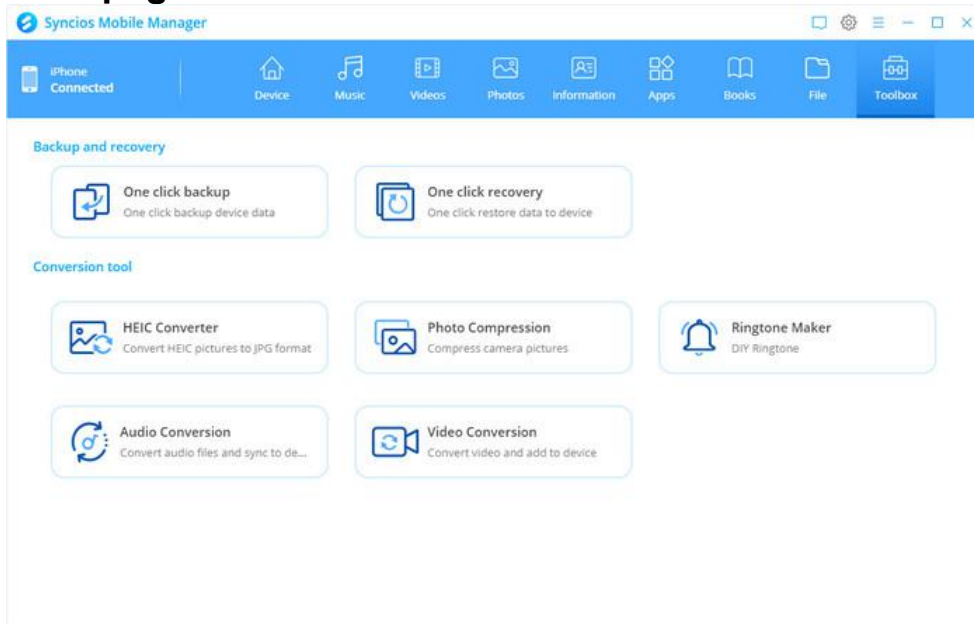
Syncios Mobile Manager

iPhone
Connected

Device
Music
Videos
Photos
Information
Apps
Books
File
Toolbox

Backup and recovery

One click backup
One click backup device data

One click recovery
One click restore data to device

Conversion tool

HEIC Converter
Convert HEIC pictures to JPG format

Photo Compression
Compress camera pictures

Ringtone Maker
DIY Ringtone

Audio Conversion
Convert audio files and sync to de...

Video Conversion
Convert video and add to device